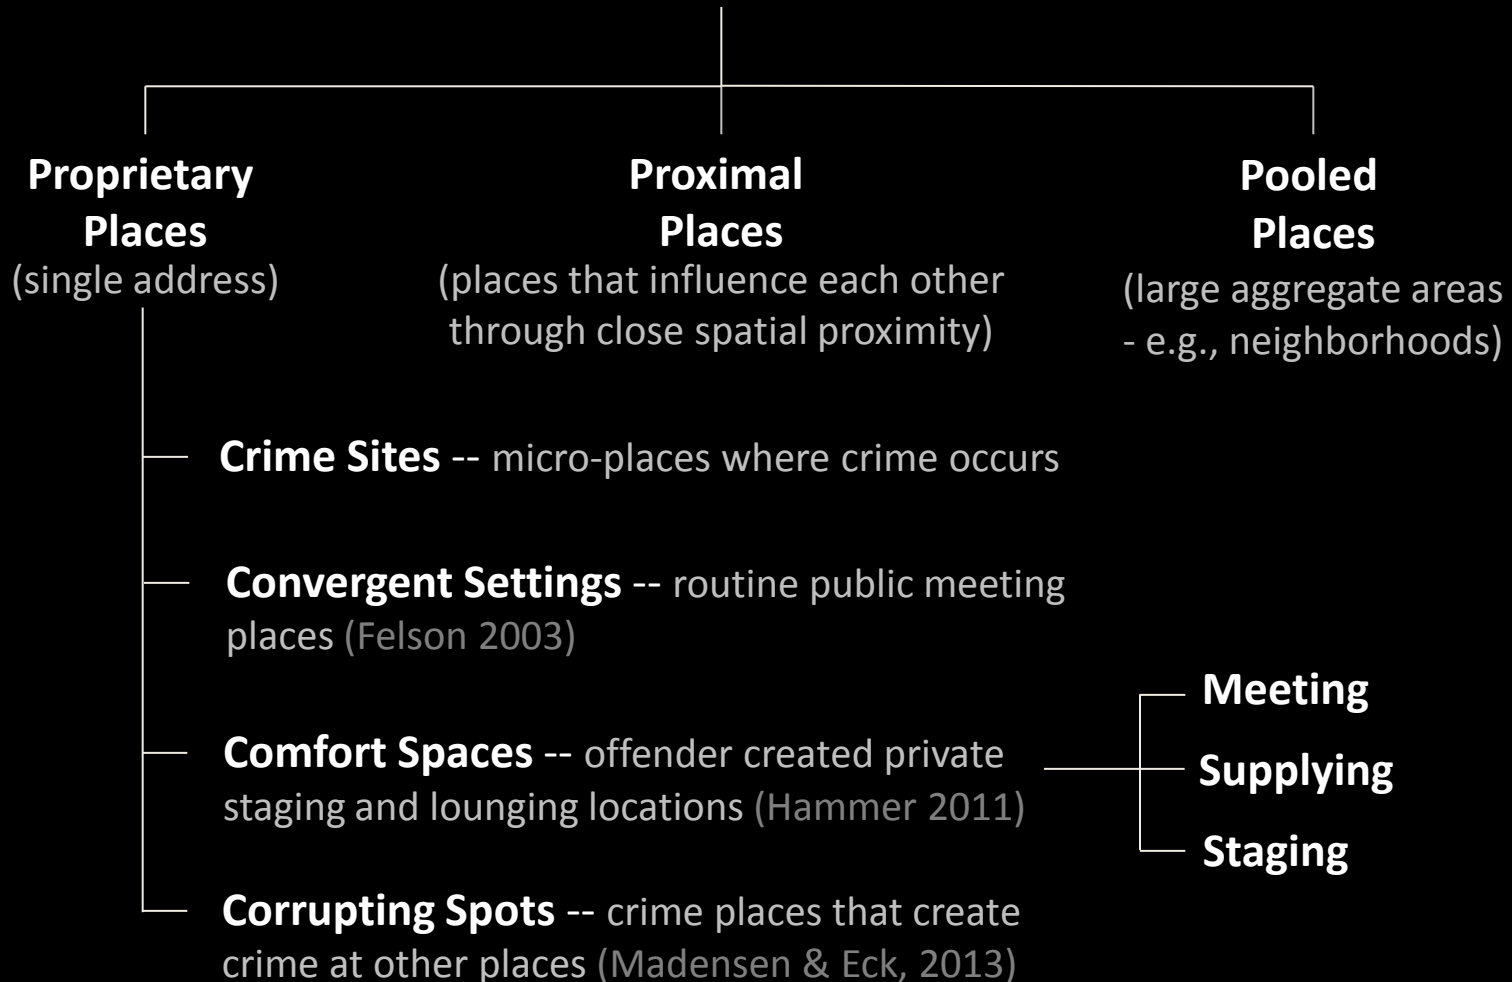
Proprietary Places
(single address)

Proximal Places
(places that influence each other through close spatial proximity)

Pooled Places
(large aggregate areas - e.g., neighborhoods)

Crime Sites -- micro-places where crime occurs

Convergent Settings -- routine public meeting places (Felson 2003)

Comfort Spaces -- offender created private staging and lounging locations (Hammer 2011)

Meeting

Supplying

Staging

Corrupting Spots -- crime places that create crime at other places (Madensen & Eck, 2013)